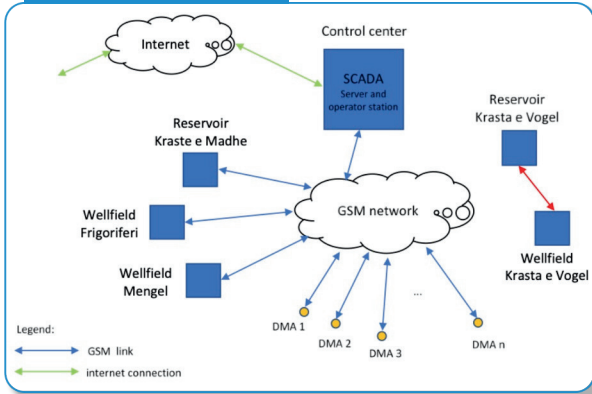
Internet

Control center

SCADA
Server and operator station

Reservoir
Krasta e Vogel

Reservoir
Kraste e Madhe

GSM network

Wellfield
Frigoriferi

Wellfield
Mengel

Wellfield
Krasta e Vogel

...

DMA 1

DMA 2

DMA 3

DMA n

Legend:

GSM link

internet connection